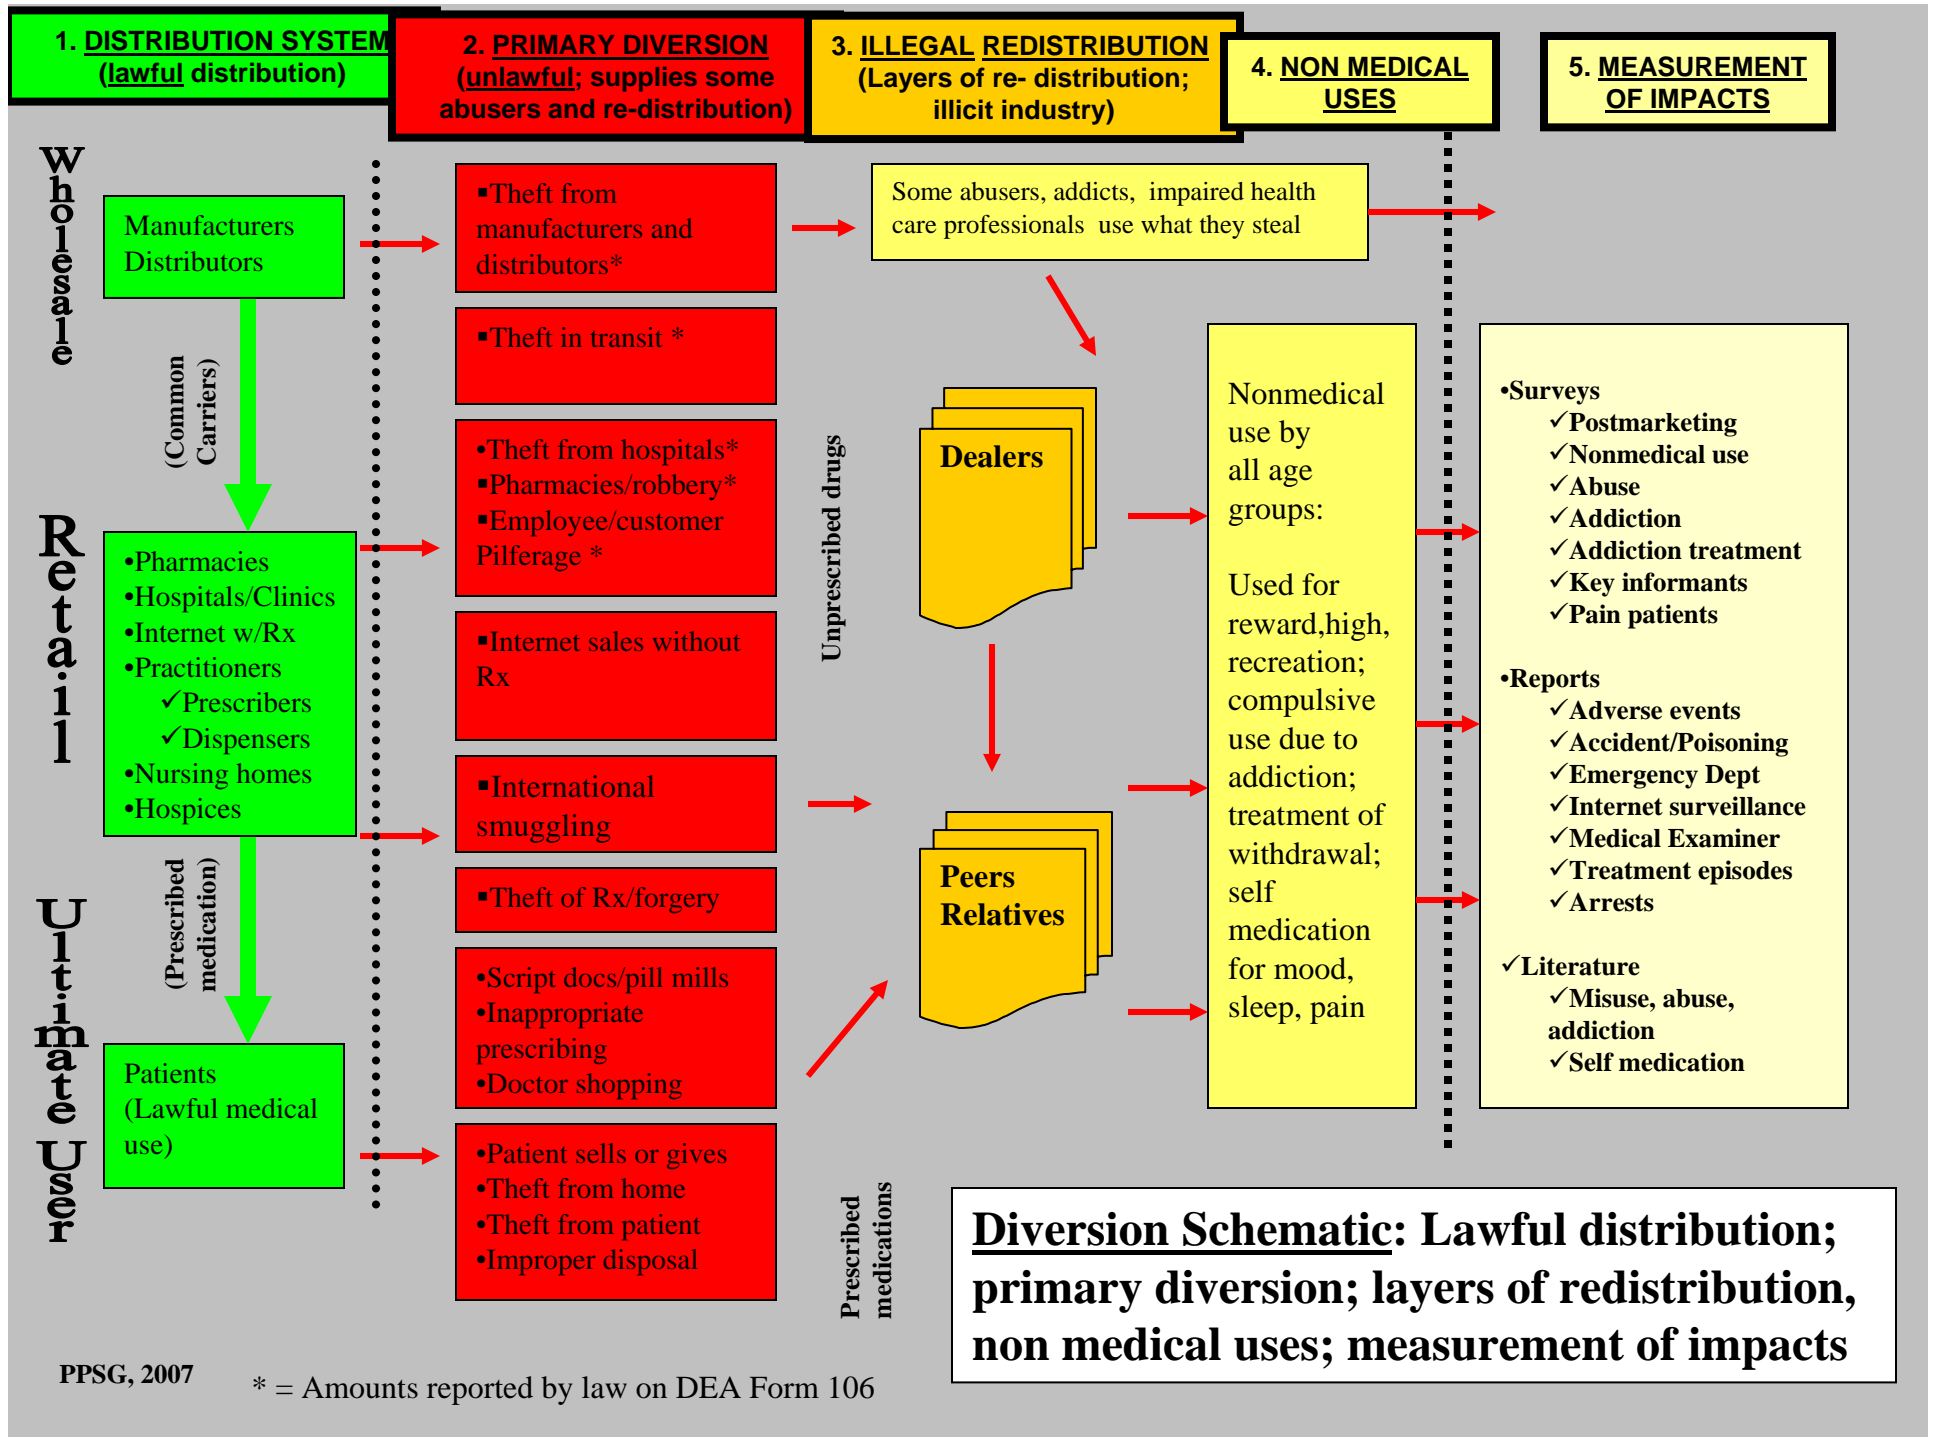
1. DISTRIBUTION SYSTEM (lawful distribution)

2. PRIMARY DIVERSION (unlawful; supplies some abusers and re-distribution)

3. ILLEGAL REDISTRIBUTION (Layers of re- distribution; illicit industry)

4. NON MEDICAL USES

5. MEASUREMENT OF IMPACTS

Wholesale

Manufacturers Distributors

(Common Carriers)

Retail

•Pharmacies
•Hospitals/Clinics
•Internet w/Rx
•Practitioners
✓Prescribers
✓Dispensers
•Nursing homes
•Hospices

(Prescribed medication)

Ultimate User

Patients (Lawful medical use)

▪Theft from manufacturers and distributors*

▪Theft in transit *

•Theft from hospitals*
▪Pharmacies/robbery*
▪Employee/customer Pilferage *

▪Internet sales without Rx

▪International smuggling

▪Theft of Rx/forgery

•Script docs/pill mills
•Inappropriate prescribing
•Doctor shopping

•Patient sells or gives
•Theft from home
•Theft from patient
•Improper disposal

Unprescribed drugs

Prescribed medications

Some abusers, addicts, impaired health care professionals use what they steal

Dealers

Peers Relatives

Nonmedical use by all age groups:

Used for reward,high, recreation; compulsive use due to addiction; treatment of withdrawal; self medication for mood, sleep, pain

•Surveys
✓Postmarketing
✓Nonmedical use
✓Abuse
✓Addiction
✓Addiction treatment
✓Key informants
✓Pain patients

•Reports
✓Adverse events
✓Accident/Poisoning
✓Emergency Dept
✓Internet surveillance
✓Medical Examiner
✓Treatment episodes
✓Arrests

✓Literature
✓Misuse, abuse, addiction
✓Self medication

Diversion Schematic: Lawful distribution; primary diversion; layers of redistribution, non medical uses; measurement of impacts

PPSG, 2007

* = Amounts reported by law on DEA Form 106